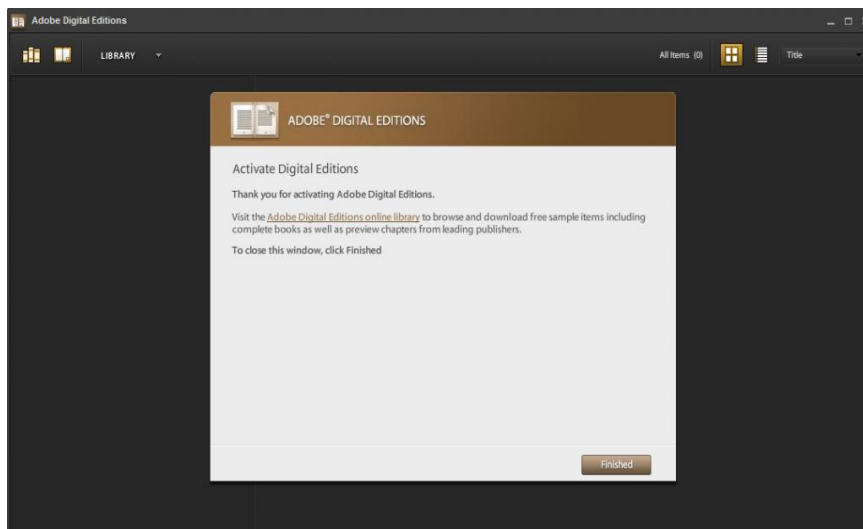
Adobe Digital Editions

LIBRARY

All Items (0)

Title

ADOBE® DIGITAL EDITIONS

Activate Digital Editions

Thank you for activating Adobe Digital Editions.

Visit the Adobe Digital Editions online library to browse and download free sample items including complete books as well as preview chapters from leading publishers.

To close this window, click Finished

Finished